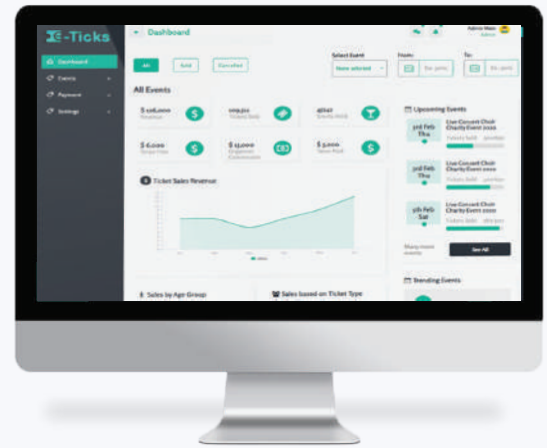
E-Ticks

Dashboard

Events

Payment

Settings

Dashboard

Admin Main
Admin

All

Sold

Canceled

Select Event

None selected

From:

To:

All Events

$ 126,000
Revenue

109,512
Tickets Sold

45641
Events Held

$ 6,000
Service Fees

$ 13,000
Organizer Commission

$ 5,000
Taxes Paid

Ticket Sales Revenue

Upcoming Events

3rd Feb
Thu

Live Concert Choir Charity Event 2020

3rd Feb
Thu

Live Concert Choir Charity Event 2020

5th Feb
Sat

Live Concert Choir Charity Event 2020

Many more events

See All

Trending Events

Sales by Age Group

Sales based on Ticket Type